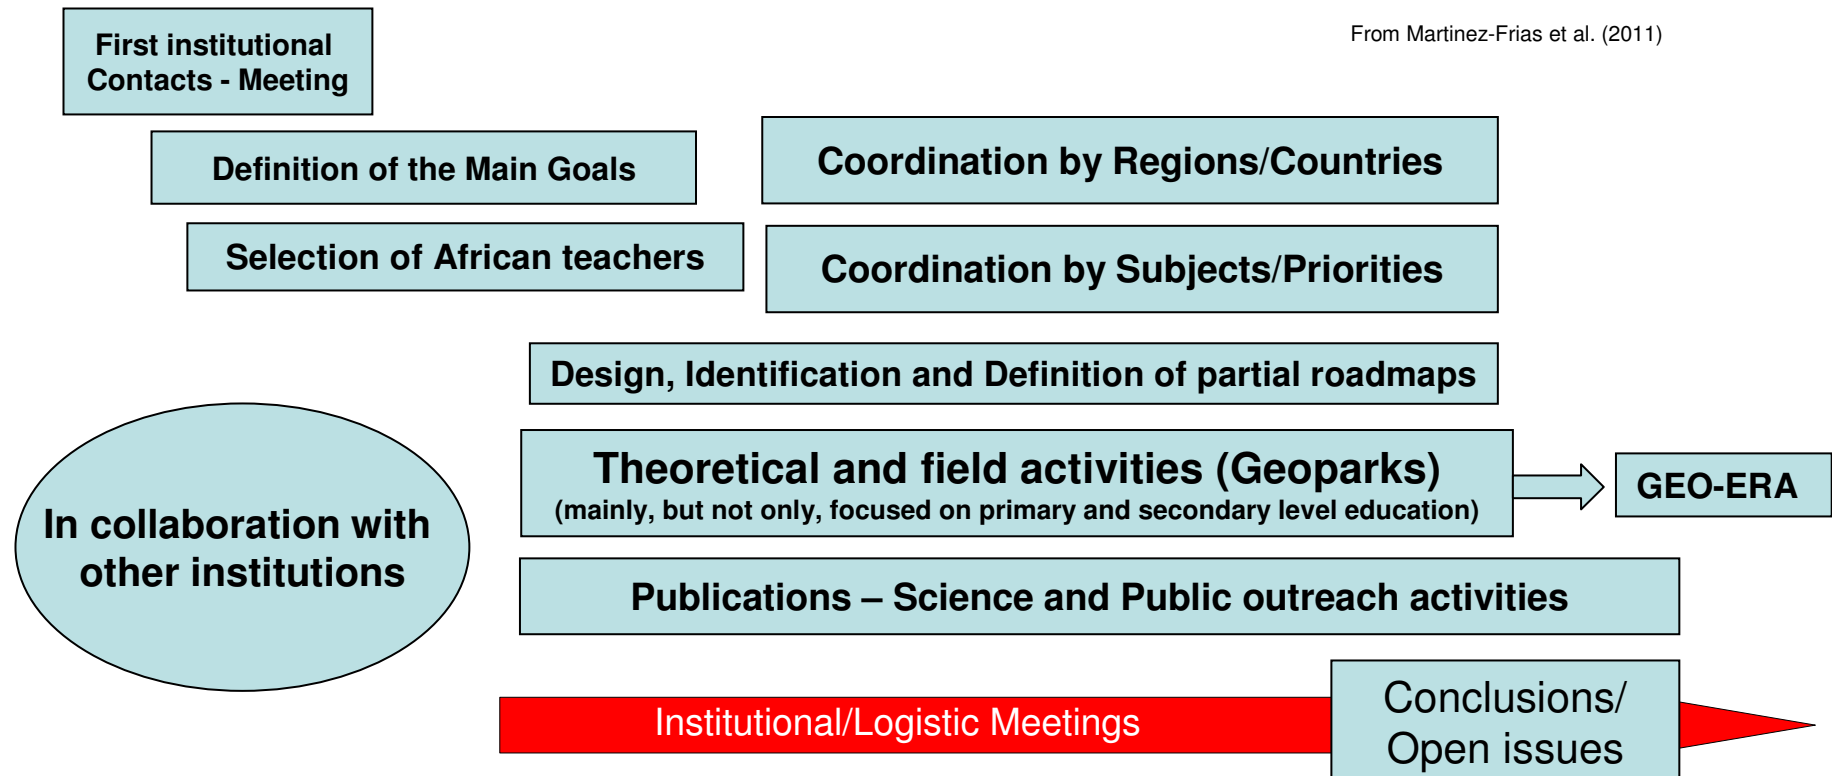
First institutional Contacts - Meeting

From Martinez-Frias et al. (2011)

Definition of the Main Goals

Coordination by Regions/Countries

Selection of African teachers

Coordination by Subjects/Priorities

Design, Identification and Definition of partial roadmaps

In collaboration with other institutions

Theoretical and field activities (Geoparks)
(mainly, but not only, focused on primary and secondary level education)

GEO-ERA

Publications – Science and Public outreach activities

Institutional/Logistic Meetings

Conclusions/ Open issues